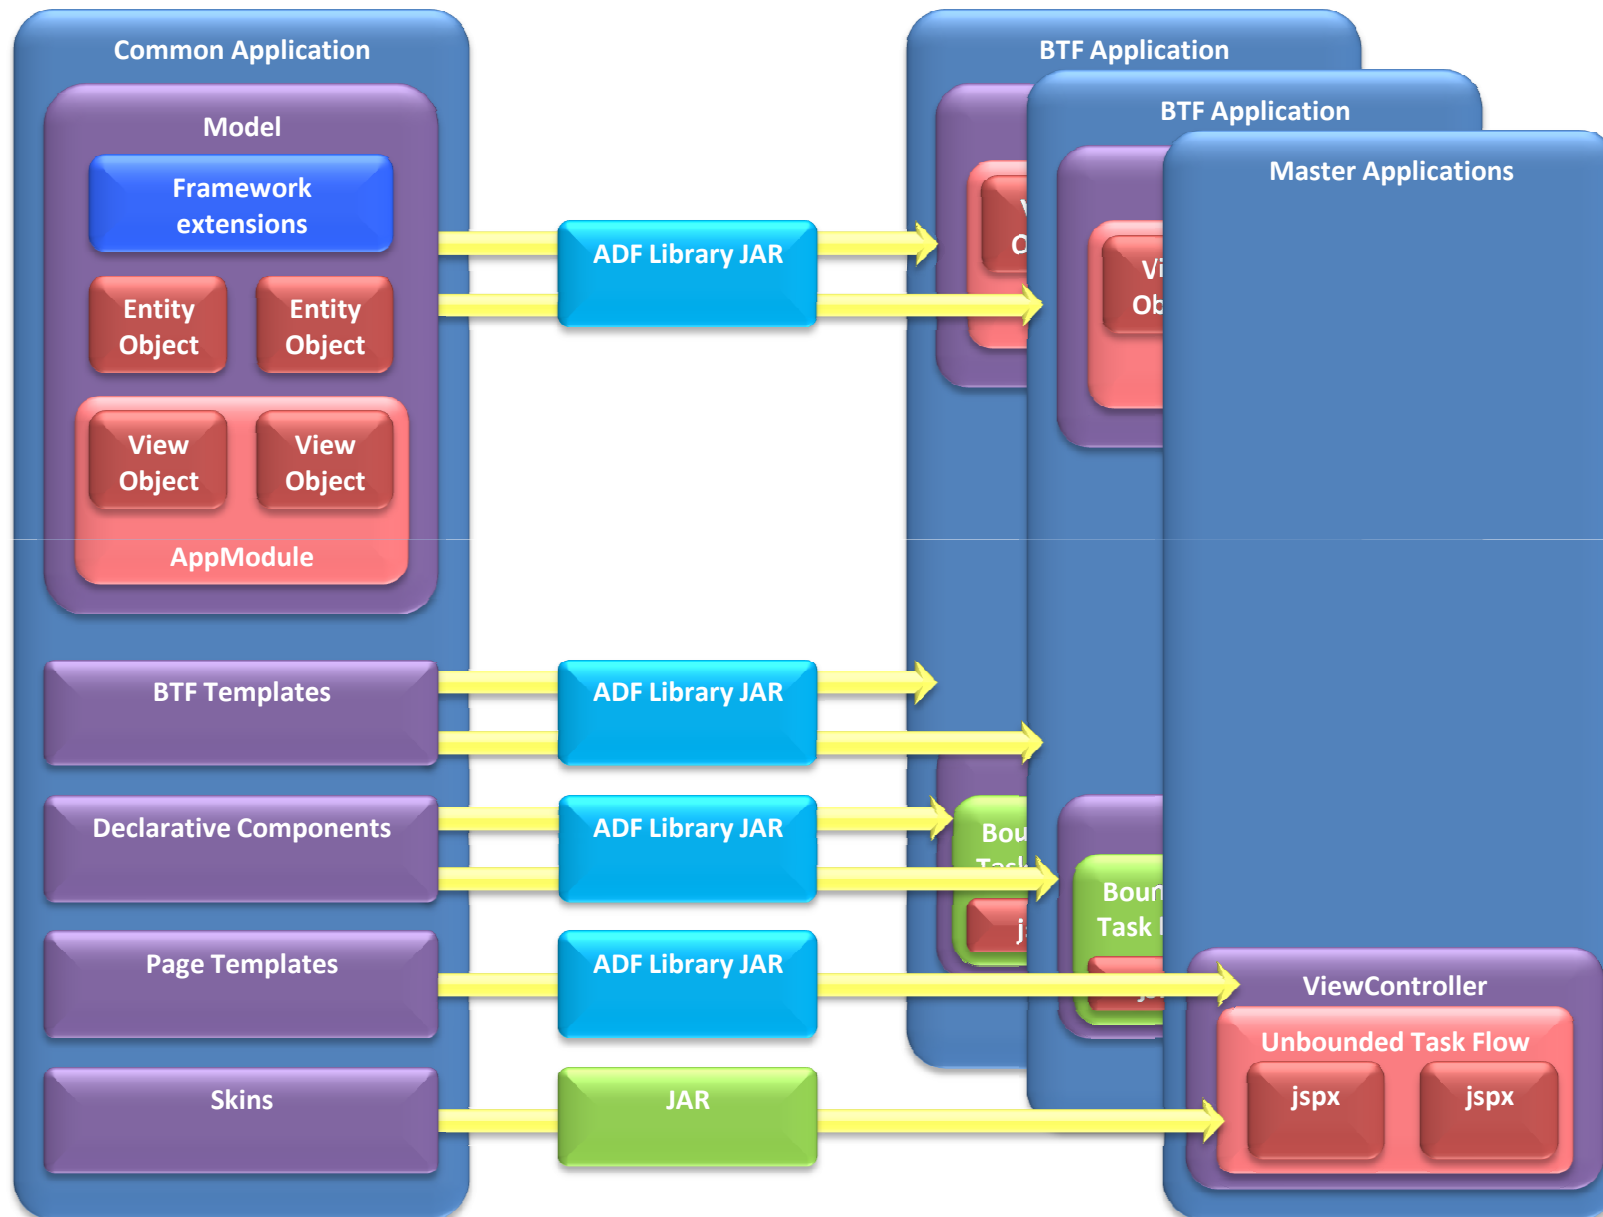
Common Application

Model

Framework extensions

Entity Object

Entity Object

View Object

View Object

AppModule

BTF Templates

Declarative Components

Page Templates

Skins

ADF Library JAR

ADF Library JAR

ADF Library JAR

ADF Library JAR

JAR

BTF Application

BTF Application

Master Applications

V
O

Vi
Ob

Bou
Task

j

Boun
Task I

ViewController

Unbounded Task Flow

jspx

jspx